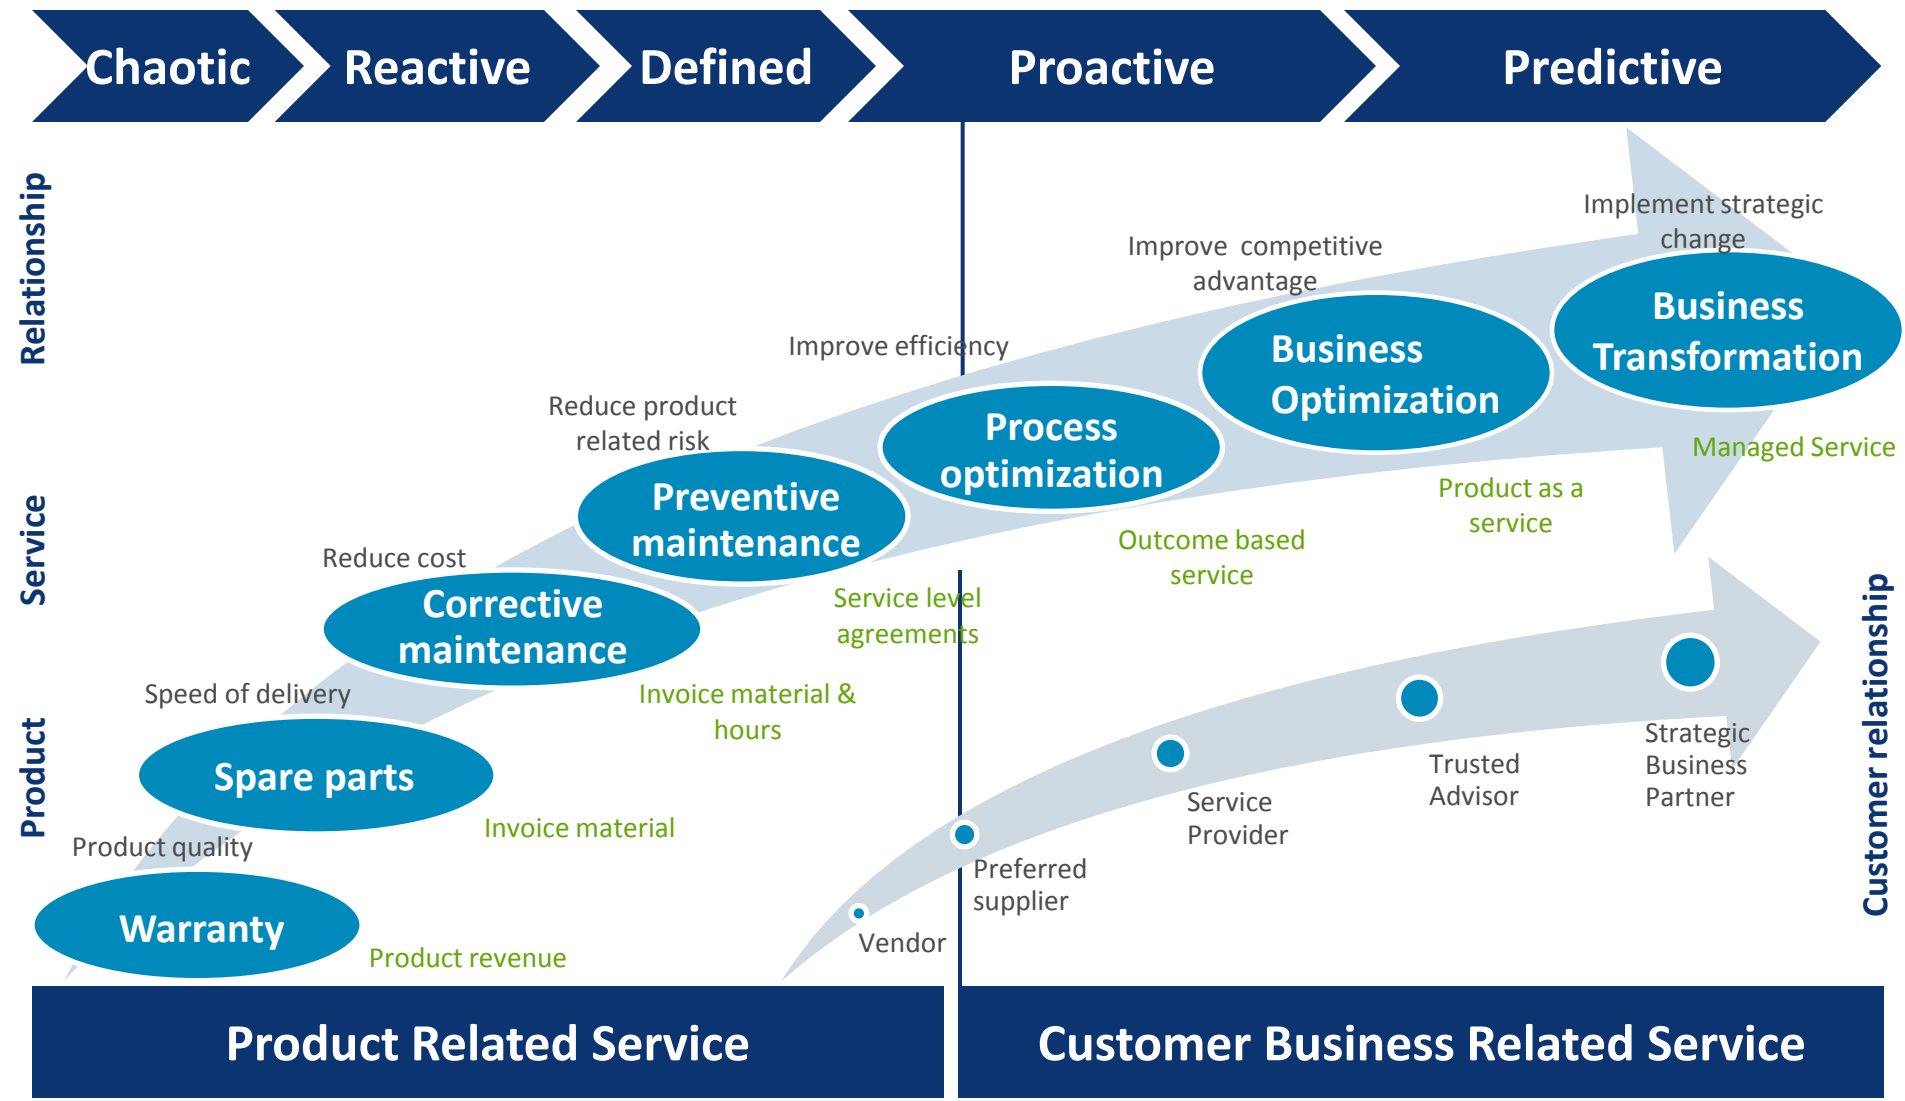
Chaotic
Reactive
Defined
Proactive
Predictive

Relationship
Service
Product

Implement strategic change
Improve competitive advantage
Improve efficiency
Reduce product related risk
Reduce cost
Speed of delivery
Product quality

Business Transformation
Business Optimization
Process optimization
Preventive maintenance
Corrective maintenance
Spare parts
Warranty

Managed Service
Product as a service
Outcome based service
Service level agreements
Invoice material & hours
Invoice material
Product revenue

Strategic Business Partner
Trusted Advisor
Service Provider
Preferred supplier
Vendor

Customer relationship

Product Related Service
Customer Business Related Service